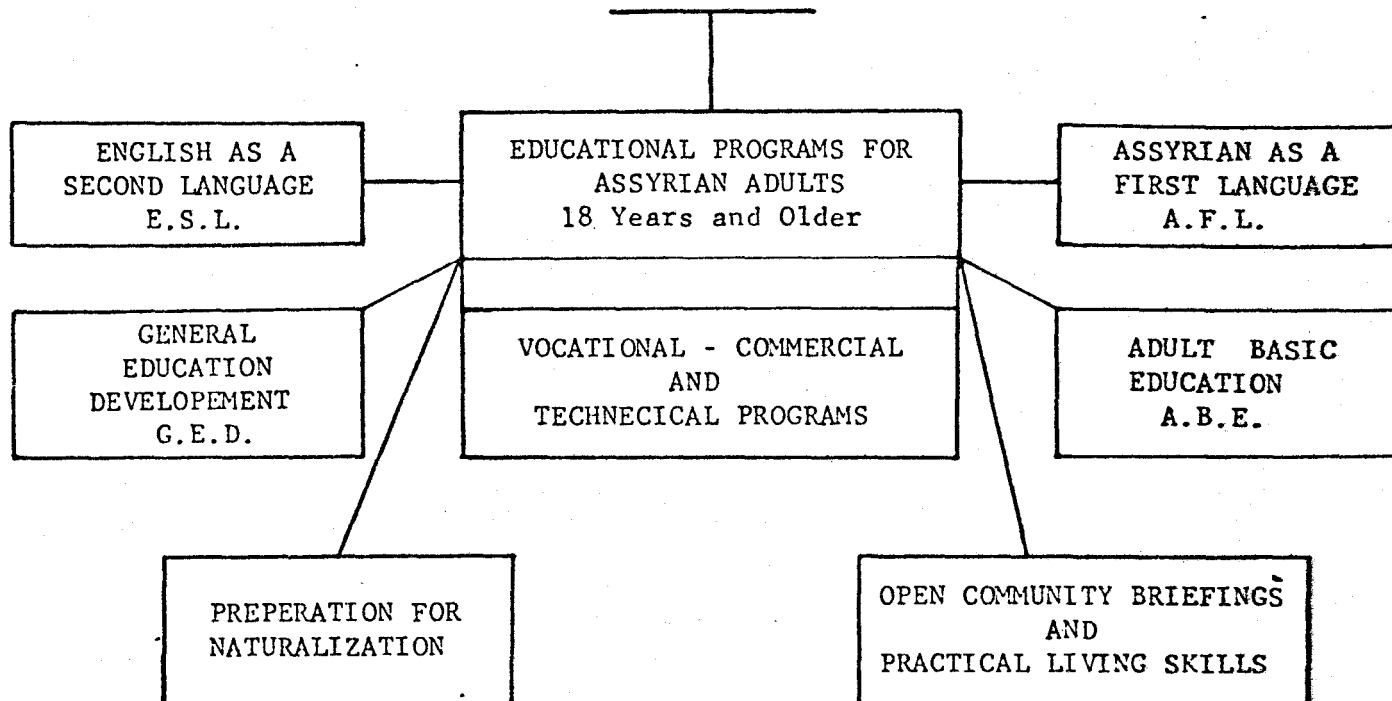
ENGLISH AS A SECOND LANGUAGE E.S.L.

EDUCATIONAL PROGRAMS FOR ASSYRIAN ADULTS 18 Years and Older

ASSYRIAN AS A FIRST LANGUAGE A.F.L.

GENERAL EDUCATION DEVELOPEMENT G.E.D.

VOCATIONAL - COMMERCIAL AND TECHNECICAL PROGRAMS

ADULT BASIC EDUCATION A.B.E.

PREPERATION FOR NATURALIZATION

OPEN COMMUNITY BRIEFINGS AND PRACTICAL LIVING SKILLS